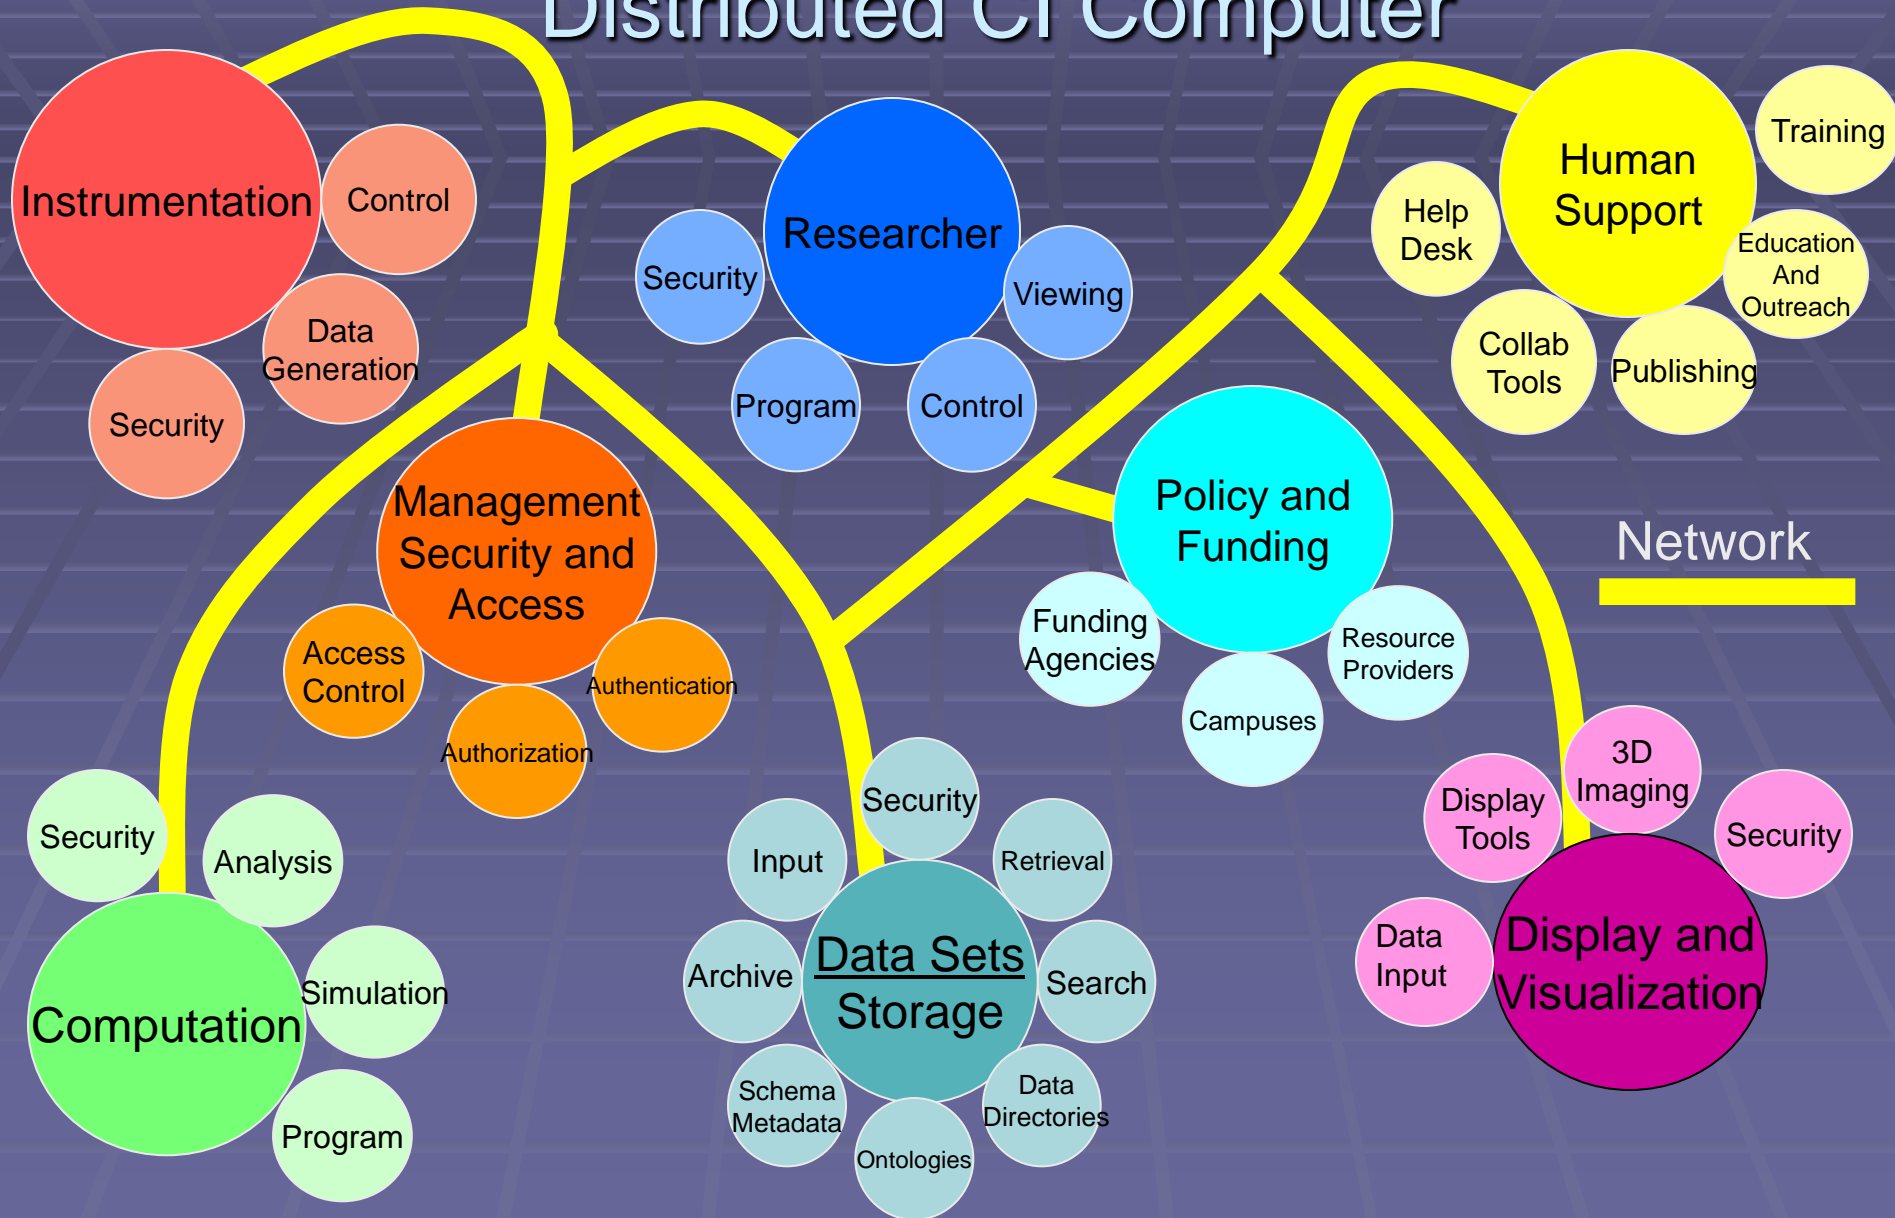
Distributed CI Computer

Instrumentation
Control
Data Generation
Security

Researcher
Security
Viewing
Program
Control

Human Support
Training
Help Desk
Education And Outreach
Collab Tools
Publishing

Management Security and Access
Access Control
Authentication
Authorization

Policy and Funding
Funding Agencies
Resource Providers
Campuses

Network

Computation
Security
Analysis
Simulation
Program

Data Sets Storage
Security
Input
Retrieval
Archive
Search
Schema Metadata
Data Directories
Ontologies

Display and Visualization
3D Imaging
Display Tools
Security
Data Input